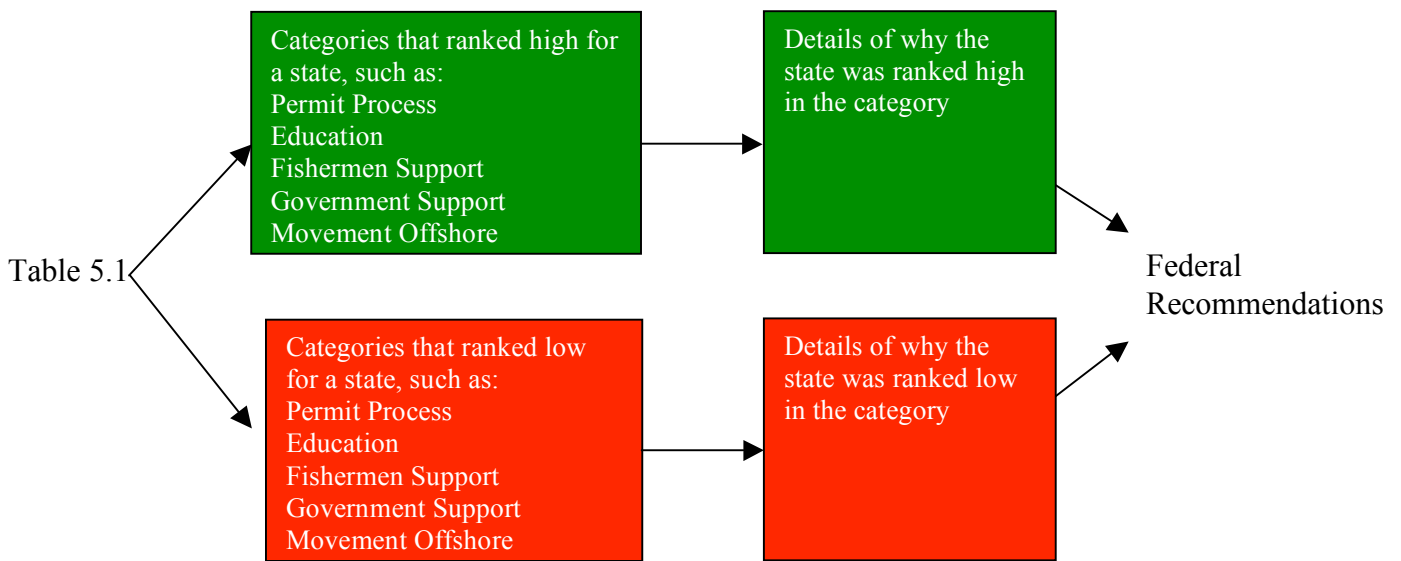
Table 5.1

Categories that ranked high for a state, such as:
Permit Process
Education
Fishermen Support
Government Support
Movement Offshore

Details of why the state was ranked high in the category

Categories that ranked low for a state, such as:
Permit Process
Education
Fishermen Support
Government Support
Movement Offshore

Details of why the state was ranked low in the category

Federal Recommendations